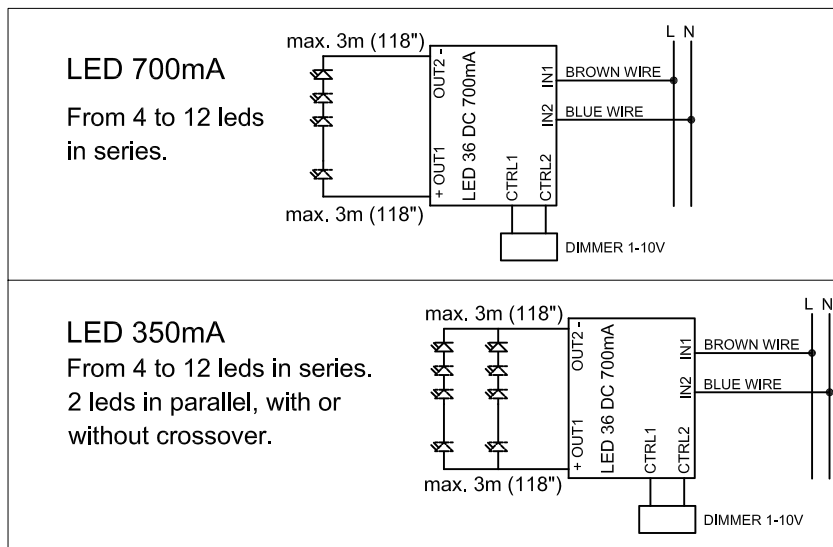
LED 700mA

From 4 to 12 leds in series.

max. 3m (118")

OUT2 -

LED 36 DC 700mA

IN1

IN2

BROWN WIRE

BLUE WIRE

L N

+ OUT1

CTRL1

CTRL2

max. 3m (118")

DIMMER 1-10V

LED 350mA

From 4 to 12 leds in series.

2 leds in parallel, with or without crossover.

max. 3m (118")

OUT2 -

LED 36 DC 700mA

IN1

IN2

BROWN WIRE

BLUE WIRE

L N

+ OUT1

CTRL1

CTRL2

max. 3m (118")

DIMMER 1-10V